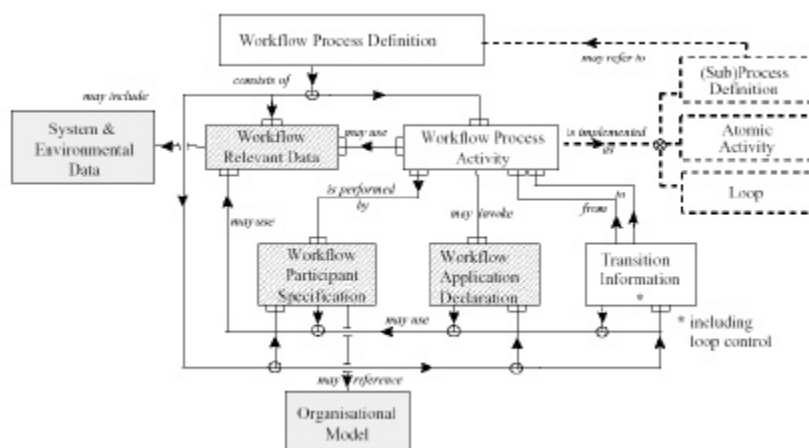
Workflow Process Definition

may refer to

consists of

may include

(Sub)Process Definition

System & Environmental Data

Workflow Relevant Data

may use

Workflow Process Activity

is implemented as

Atomic Activity

Loop

is performed by

may use

may invoke

from

to

Workflow Participant Specification

Workflow Application Declaration

Transition Information *

may use

* including loop control

may reference

Organisational Model